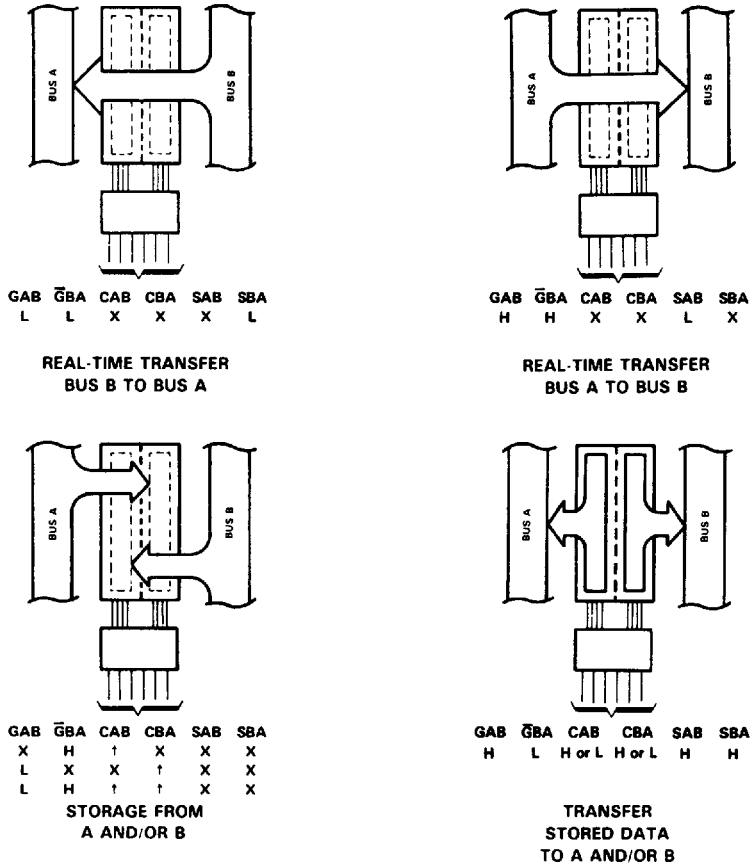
BUS A
BUS B

| GAB | $\overline{G}$BA | CAB | CBA | SAB | SBA |
|---|---|---|---|---|---|
| L | L | X | X | X | L |

REAL-TIME TRANSFER BUS B TO BUS A

BUS A
BUS B

| GAB | $\overline{G}$BA | CAB | CBA | SAB | SBA |
|---|---|---|---|---|---|
| H | H | X | X | L | X |

REAL-TIME TRANSFER BUS A TO BUS B

BUS A
BUS B

| GAB | $\overline{G}$BA | CAB | CBA | SAB | SBA |
|---|---|---|---|---|---|
| X | H | ↑ | X | X | X |
| L | X | X | ↑ | X | X |
| L | H | ↑ | ↑ | X | X |

STORAGE FROM A AND/OR B

BUS A
BUS B

| GAB | $\overline{G}$BA | CAB | CBA | SAB | SBA |
|---|---|---|---|---|---|
| H | L | H or L | H or L | H | H |

TRANSFER STORED DATA TO A AND/OR B